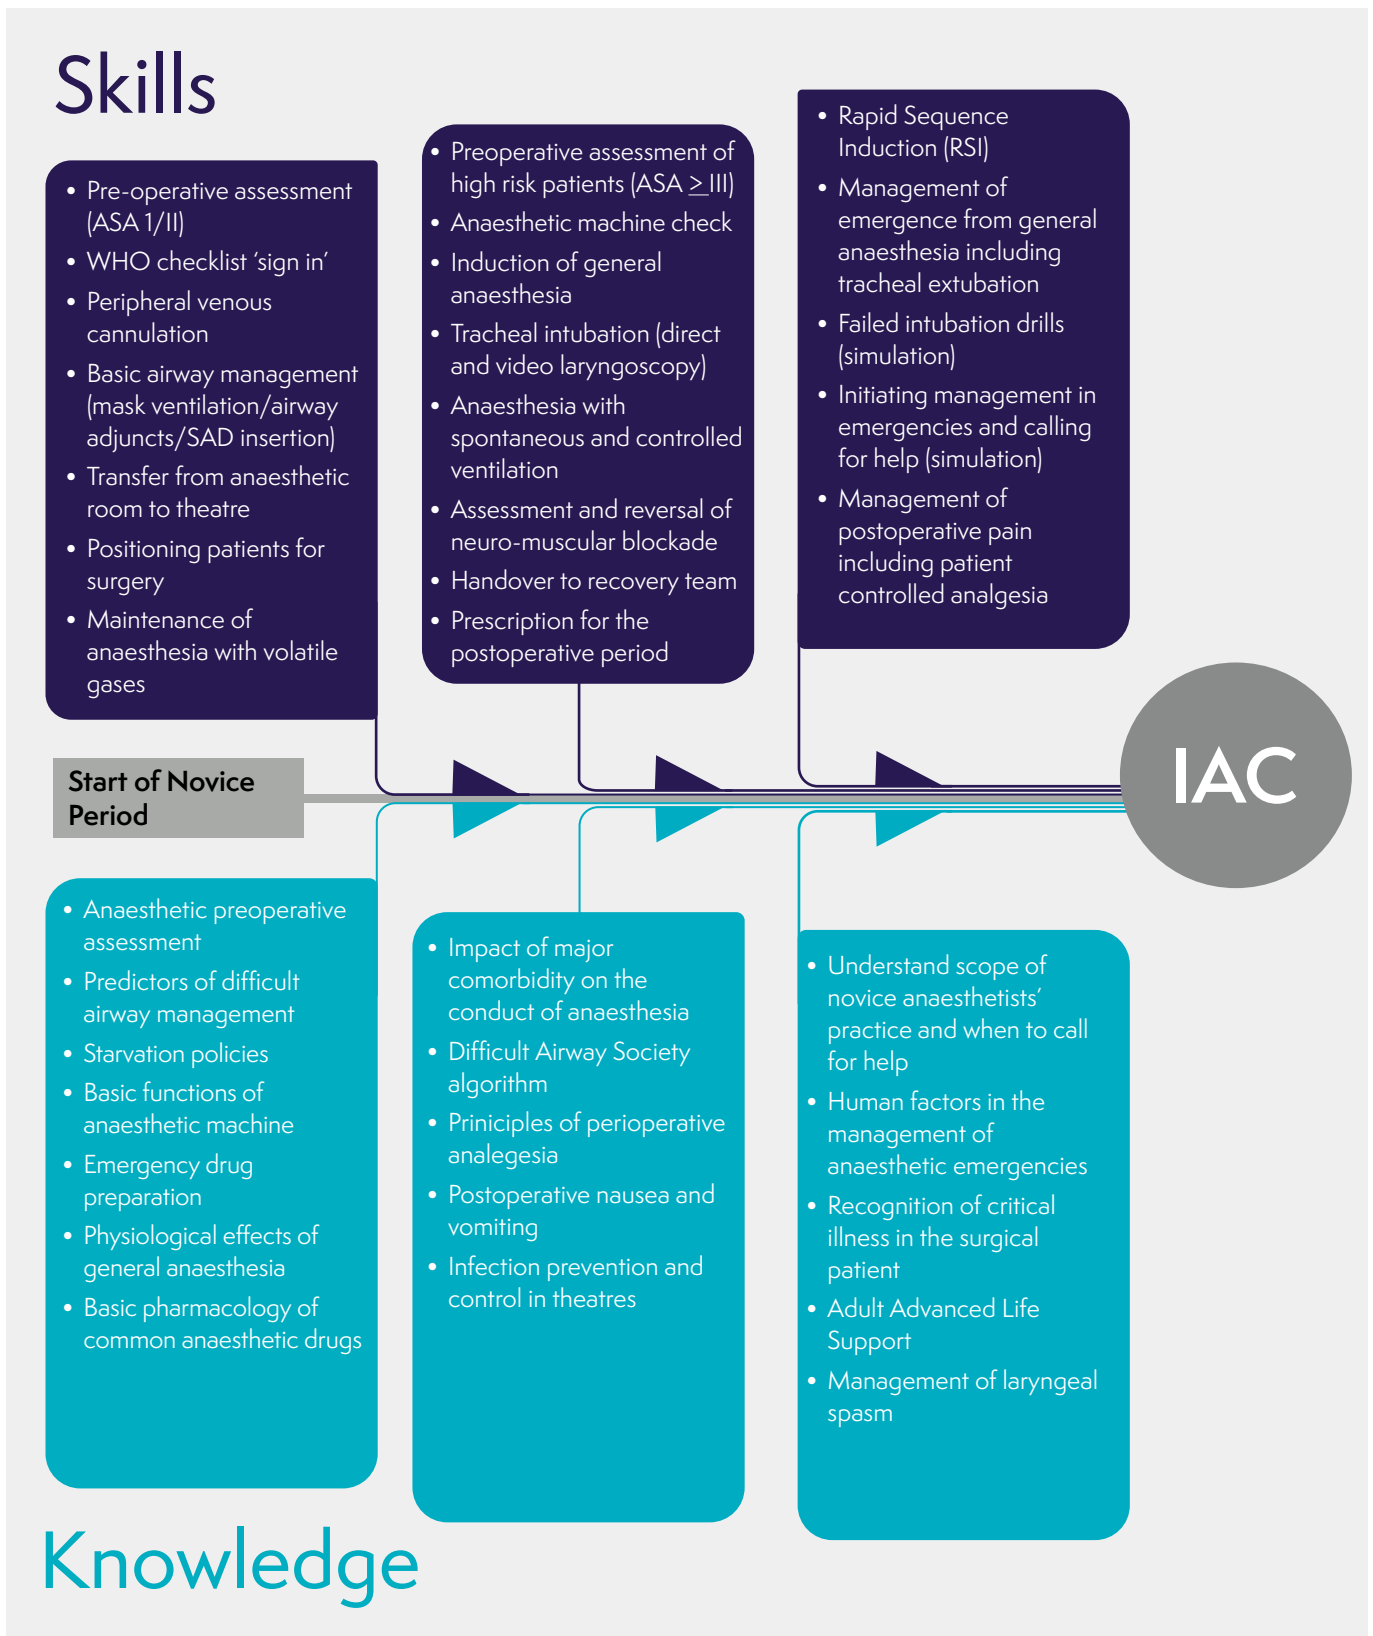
Skills

- Pre-operative assessment (ASA 1/II)
- WHO checklist 'sign in'
- Peripheral venous cannulation
- Basic airway management (mask ventilation/airway adjuncts/SAD insertion)
- Transfer from anaesthetic room to theatre
- Positioning patients for surgery
- Maintenance of anaesthesia with volatile gases

- Preoperative assessment of high risk patients (ASA $\geq$ III)
- Anaesthetic machine check
- Induction of general anaesthesia
- Tracheal intubation (direct and video laryngoscopy)
- Anaesthesia with spontaneous and controlled ventilation
- Assessment and reversal of neuro-muscular blockade
- Handover to recovery team
- Prescription for the postoperative period

- Rapid Sequence Induction (RSI)
- Management of emergence from general anaesthesia including tracheal extubation
- Failed intubation drills (simulation)
- Initiating management in emergencies and calling for help (simulation)
- Management of postoperative pain including patient controlled analgesia

Start of Novice Period

IAC

- Anaesthetic preoperative assessment
- Predictors of difficult airway management
- Starvation policies
- Basic functions of anaesthetic machine
- Emergency drug preparation
- Physiological effects of general anaesthesia
- Basic pharmacology of common anaesthetic drugs

- Impact of major comorbidity on the conduct of anaesthesia
- Difficult Airway Society algorithm
- Priniciples of perioperative analegesia
- Postoperative nausea and vomiting
- Infection prevention and control in theatres

- Understand scope of novice anaesthetists' practice and when to call for help
- Human factors in the management of anaesthetic emergencies
- Recognition of critical illness in the surgical patient
- Adult Advanced Life Support
- Management of laryngeal spasm

Knowledge